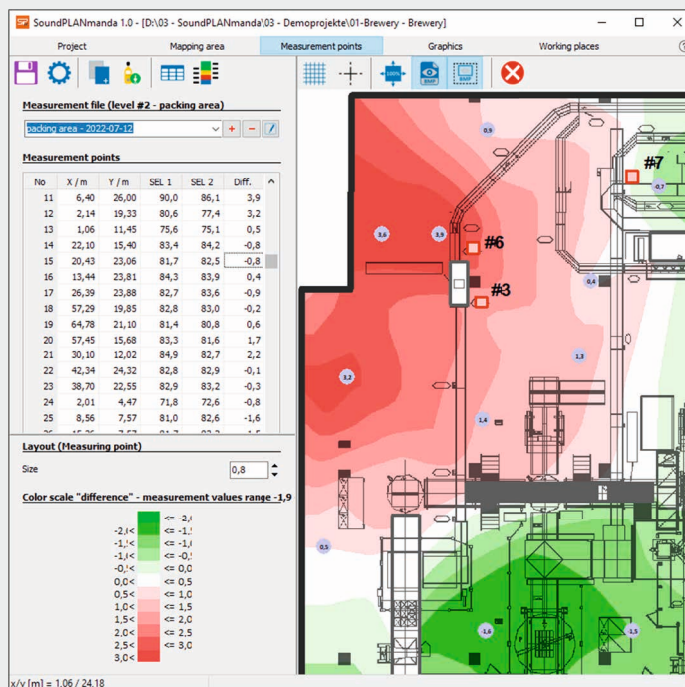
SoundPLANmanda 1.0 - [D:\03 - SoundPLANmanda\03 - Demoprojekte\01-Brewery - Brewery]

Project | Mapping area | Measurement points | Graphics | Working places

Measurement file (level #2 - packing area)

packing area - 2022-07-12

Measurement points

| No | X / m | Y / m | SEL 1 | SEL 2 | Diff. |
|---|---|---|---|---|---|
| 11 | 6,40 | 26,00 | 90,0 | 86,1 | 3,9 |
| 12 | 2,14 | 19,33 | 80,6 | 77,4 | 3,2 |
| 13 | 1,06 | 11,45 | 75,6 | 75,1 | 0,5 |
| 14 | 22,10 | 15,40 | 83,4 | 84,2 | -0,8 |
| 15 | 20,43 | 23,06 | 81,7 | 82,5 | -0,8 |
| 16 | 13,44 | 23,81 | 84,3 | 83,9 | 0,4 |
| 17 | 26,39 | 23,88 | 82,7 | 83,6 | -0,9 |
| 18 | 57,29 | 19,85 | 82,8 | 83,0 | -0,2 |
| 19 | 64,78 | 21,10 | 81,4 | 80,8 | 0,6 |
| 20 | 57,45 | 15,68 | 83,3 | 81,6 | 1,7 |
| 21 | 30,10 | 12,02 | 84,9 | 82,7 | 2,2 |
| 22 | 42,34 | 24,32 | 82,8 | 82,9 | -0,1 |
| 23 | 38,70 | 22,55 | 82,9 | 83,2 | -0,3 |
| 24 | 2,01 | 4,47 | 71,8 | 72,6 | -0,8 |
| 25 | 8,56 | 7,57 | 81,0 | 82,6 | -1,6 |

Layout (Measuring point)

Size 0,8

Color scale "difference" - measurement values range -1,9

<= -2,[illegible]
-2,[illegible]< <= -1,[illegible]
-1,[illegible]< <= -1,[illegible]
-1,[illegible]< <= -0,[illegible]
-0,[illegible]< <= 0,0
0,0< <= 0,5
0,5< <= 1,0
1,0< <= 1,5
1,5< <= 2,0
2,0< <= 2,5
2,5< <= 3,0
3,0<

0,9
#7
0,7
3,6
3,9
#6
#3
0,4
1,3
3,2
1,4
0,5
1,6
1,5

x/y [m] = 1,06 / 24,18